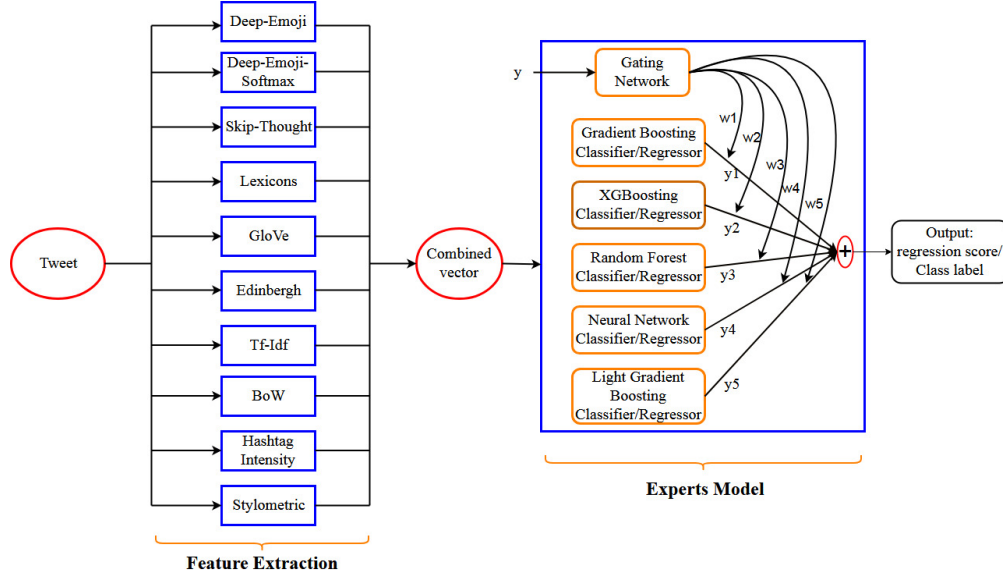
Tweet

Deep-Emoji

Deep-Emoji-Softmax

Skip-Thought

Lexicons

GloVe

Edinbergh

Tf-Idf

BoW

Hashtag Intensity

Stylometric

Feature Extraction

Combined vector

y

Gating Network

w1

w2

w3

w4

w5

Gradient Boosting Classifier/Regressor

y1

XGBoosting Classifier/Regressor

y2

Random Forest Classifier/Regressor

y3

Neural Network Classifier/Regressor

y4

Light Gradient Boosting Classifier/Regressor

y5

+

Output: regression score/ Class label

Experts Model